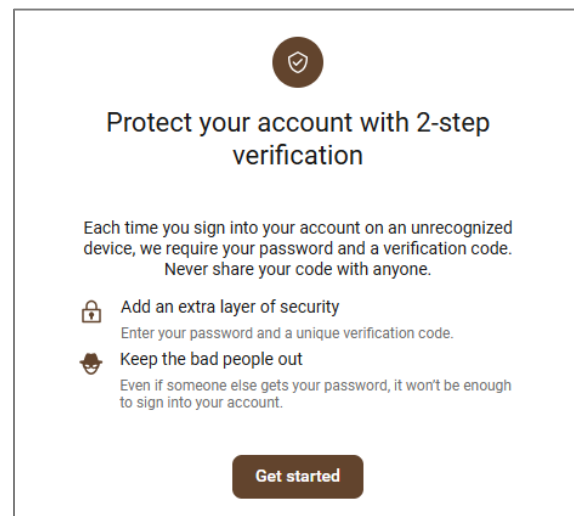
Protect your account with 2-step verification

Each time you sign into your account on an unrecognized device, we require your password and a verification code. Never share your code with anyone.

Add an extra layer of security

Enter your password and a unique verification code.

Keep the bad people out

Even if someone else gets your password, it won't be enough to sign into your account.

Get started